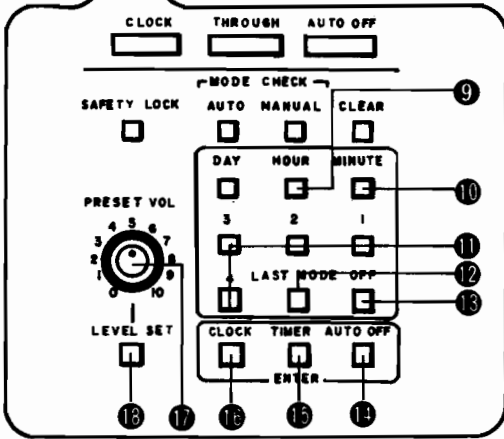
CLOCK THROUGH AUTO OFF

MODE CHECK

SAFETY LOCK AUTO MANUAL CLEAR

9

DAY HOUR MINUTE

10

PRESET VOL

3 2 1

11

4 LAST MODE OFF

12

13

5 4 6 3 7 2 8 1 9 0 10

LEVEL SET

CLOCK TIMER AUTO OFF

ENTER

18 17 16 15 14